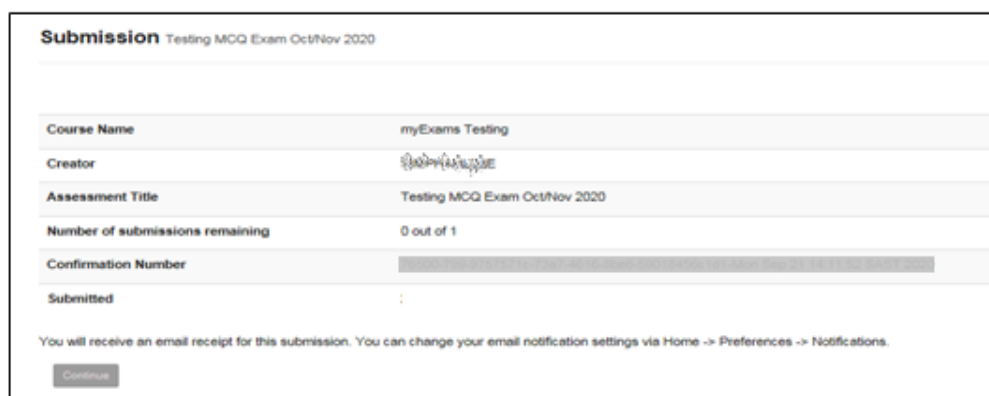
Submission Testing MCQ Exam Oct/Nov 2020

| | |
|---|---|
| Course Name | myExams Testing |
| Creator | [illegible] |
| Assessment Title | Testing MCQ Exam Oct/Nov 2020 |
| Number of submissions remaining | 0 out of 1 |
| Confirmation Number | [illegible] |
| Submitted | : |

You will receive an email receipt for this submission. You can change your email notification settings via Home -> Preferences -> Notifications.

Continue